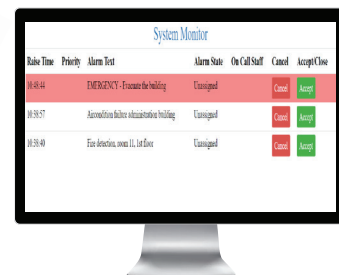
System Monitor

| Raise Time | Priority | Alarm Text | Alarm State | On Call Staff | Cancel | Accept/Close |
|---|---|---|---|---|---|---|
| 10:48:44 | | EMERGENCY - Evacuate the building | Unassigned | | Cancel | Accept |
| 10:38:57 | | Airconditioner failure administration building | Unassigned | | Cancel | Accept |
| 10:38:40 | | Fire detection, room 11, 1st floor | Unassigned | | Cancel | Accept |